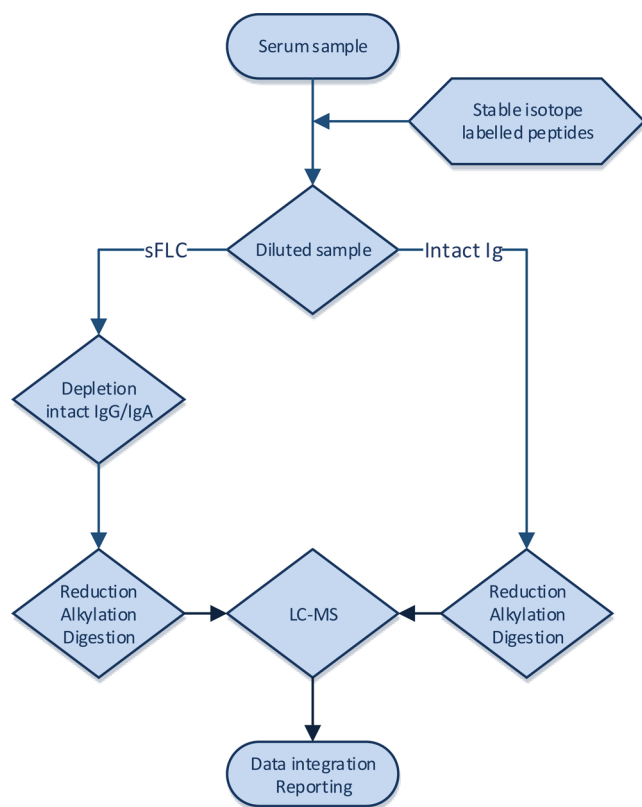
Serum sample

Stable isotope labelled peptides

sFLC

Diluted sample

Intact Ig

Depletion intact IgG/IgA

Reduction Alkylation Digestion

LC-MS

Reduction Alkylation Digestion

Data integration Reporting